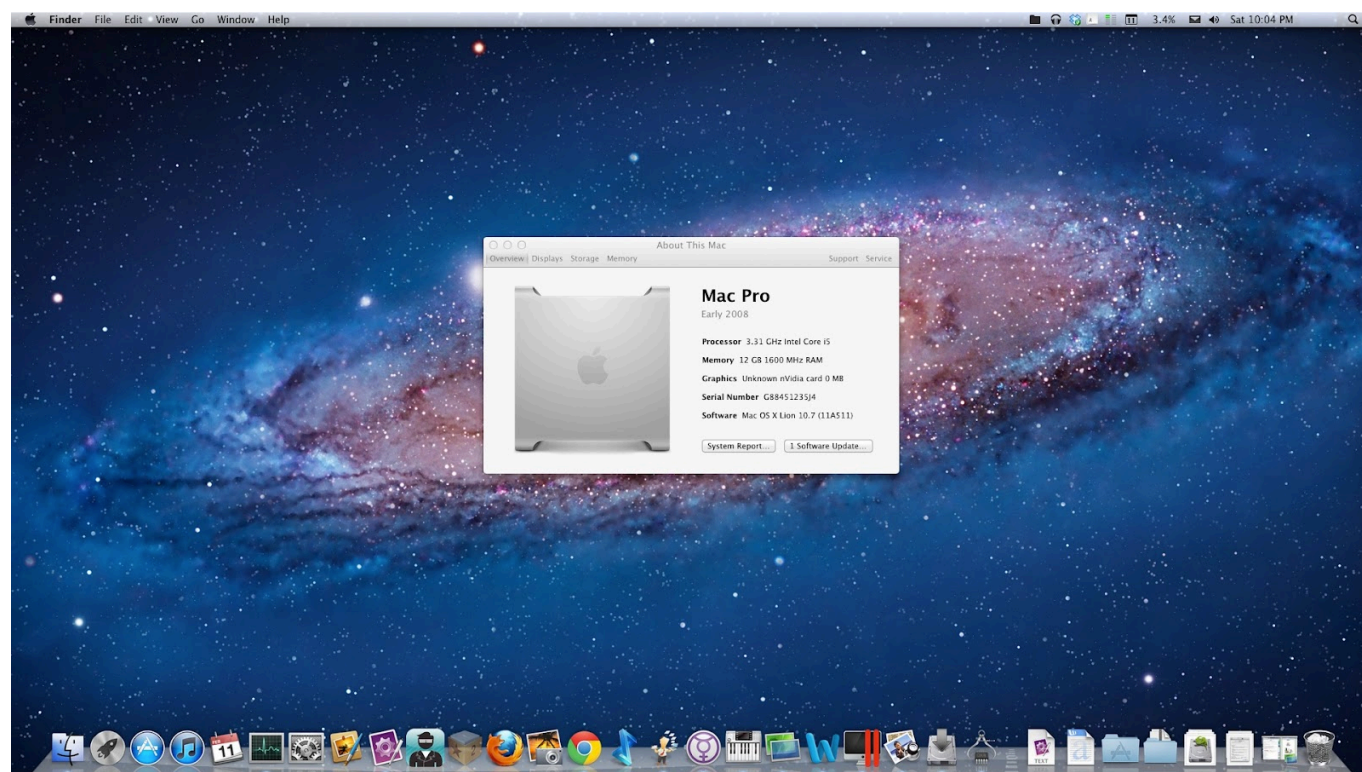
Finder File Edit View Go Window Help

3.4% Sat 10:04 PM

About This Mac

Overview Displays Storage Memory Support Service

Mac Pro
Early 2008

Processor 3.31 GHz Intel Core i5
Memory 12 GB 1600 MHz RAM
Graphics Unknown nVidia card 0 MB
Serial Number G88451235J4
Software Mac OS X Lion 10.7 (11A511)

System Report... 1 Software Update...

11

TEXT